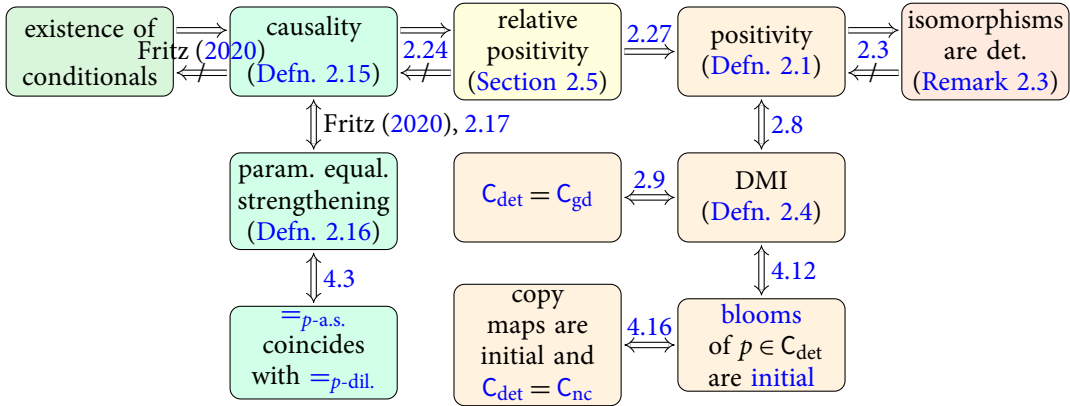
existence of conditionals

Fritz (2020)

causality (Defn. 2.15)

2.24

relative positivity (Section 2.5)

2.27

positivity (Defn. 2.1)

2.3

isomorphisms are det. (Remark 2.3)

Fritz (2020), 2.17

2.8

param. equal. strengthening (Defn. 2.16)

$\mathsf{C}_{\text{det}} = \mathsf{C}_{\text{gd}}$

2.9

DMI (Defn. 2.4)

4.3

4.12

$=_{p\text{-a.s.}}$ coincides with $=_{p\text{-dil.}}$

copy maps are initial and $\mathsf{C}_{\text{det}} = \mathsf{C}_{\text{nc}}$

4.16

blooms of $p \in \mathsf{C}_{\text{det}}$ are initial